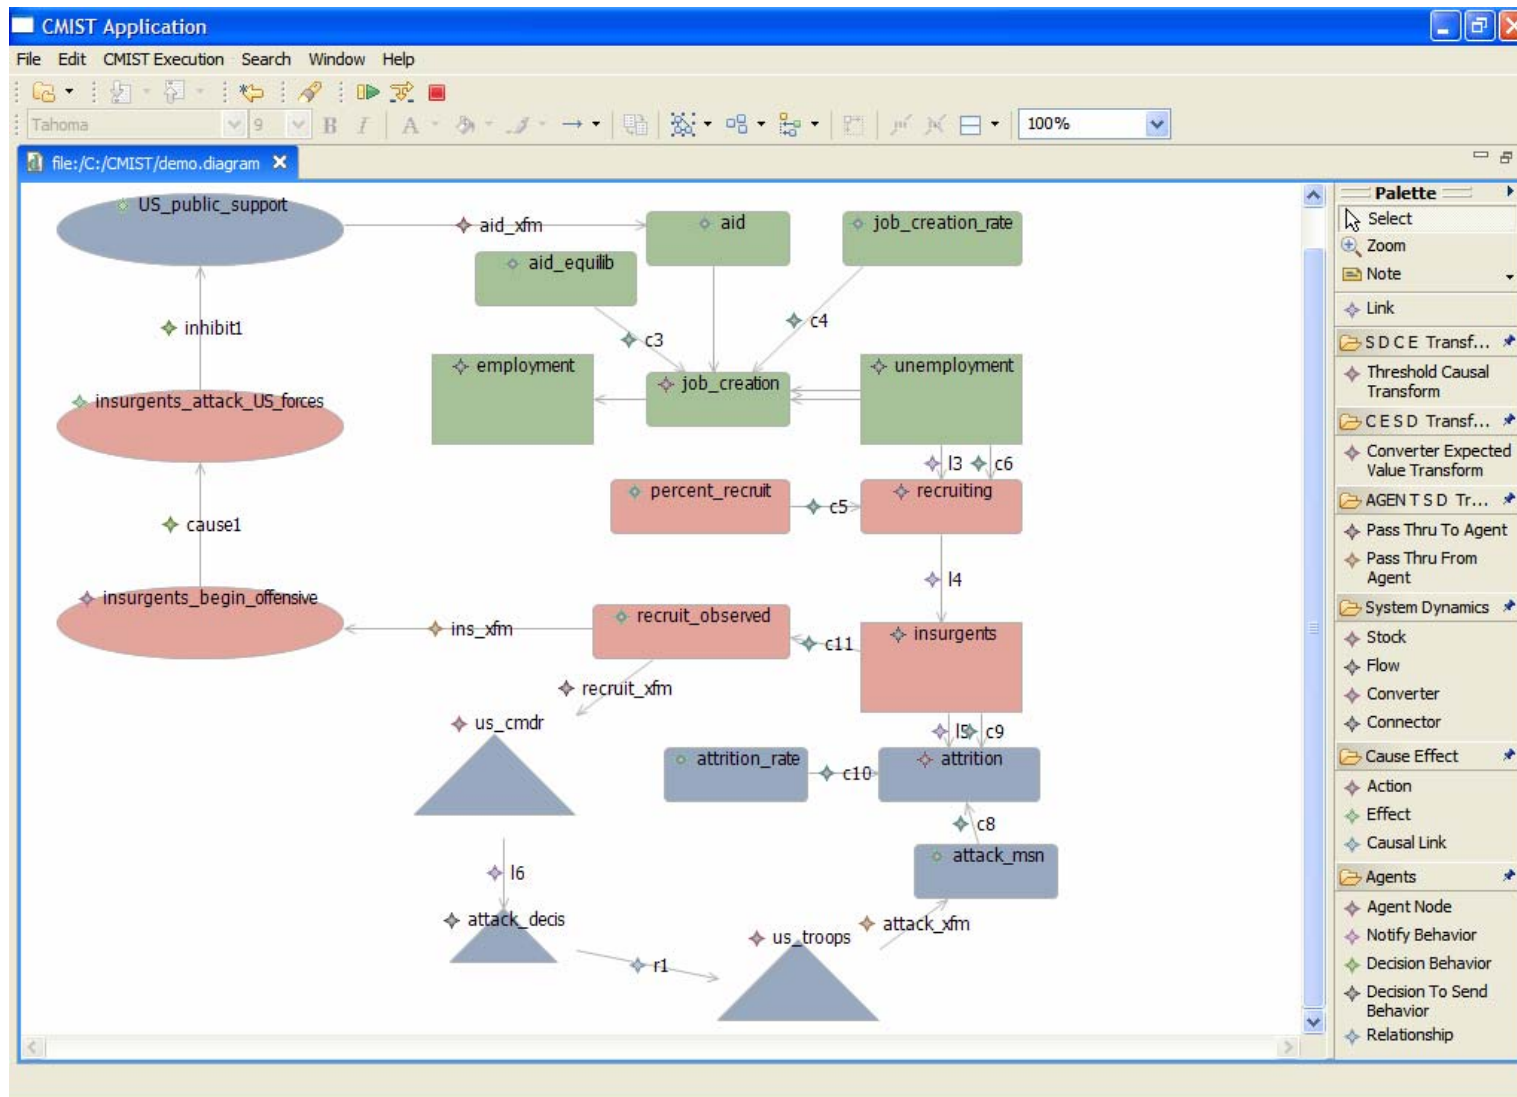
CMIST Application

File Edit CMIST Execution Search Window Help

Tahoma 9 100%

file:/C:/CMIST/demo.diagram

US_public_support
aid_xfm
aid
job_creation_rate
aid_equilib
inhibit1
c3
c4
employment
job_creation
unemployment
insurgents_attack_US_forces
l3
c6
percent_recruit
c5
recruiting
cause1
l4
insurgents_begin_offensive
ins_xfm
recruit_observed
c11
insurgents
recruit_xfm
us_cmdr
l5
c9
attrition_rate
c10
attrition
c8
attack_msn
l6
attack_decis
attack_xfm
us_troops
r1

Palette
Select
Zoom
Note
Link
S D C E Transf...
Threshold Causal Transform
C E S D Transf...
Converter Expected Value Transform
AGEN T S D Tr...
Pass Thru To Agent
Pass Thru From Agent
System Dynamics
Stock
Flow
Converter
Connector
Cause Effect
Action
Effect
Causal Link
Agents
Agent Node
Notify Behavior
Decision Behavior
Decision To Send Behavior
Relationship